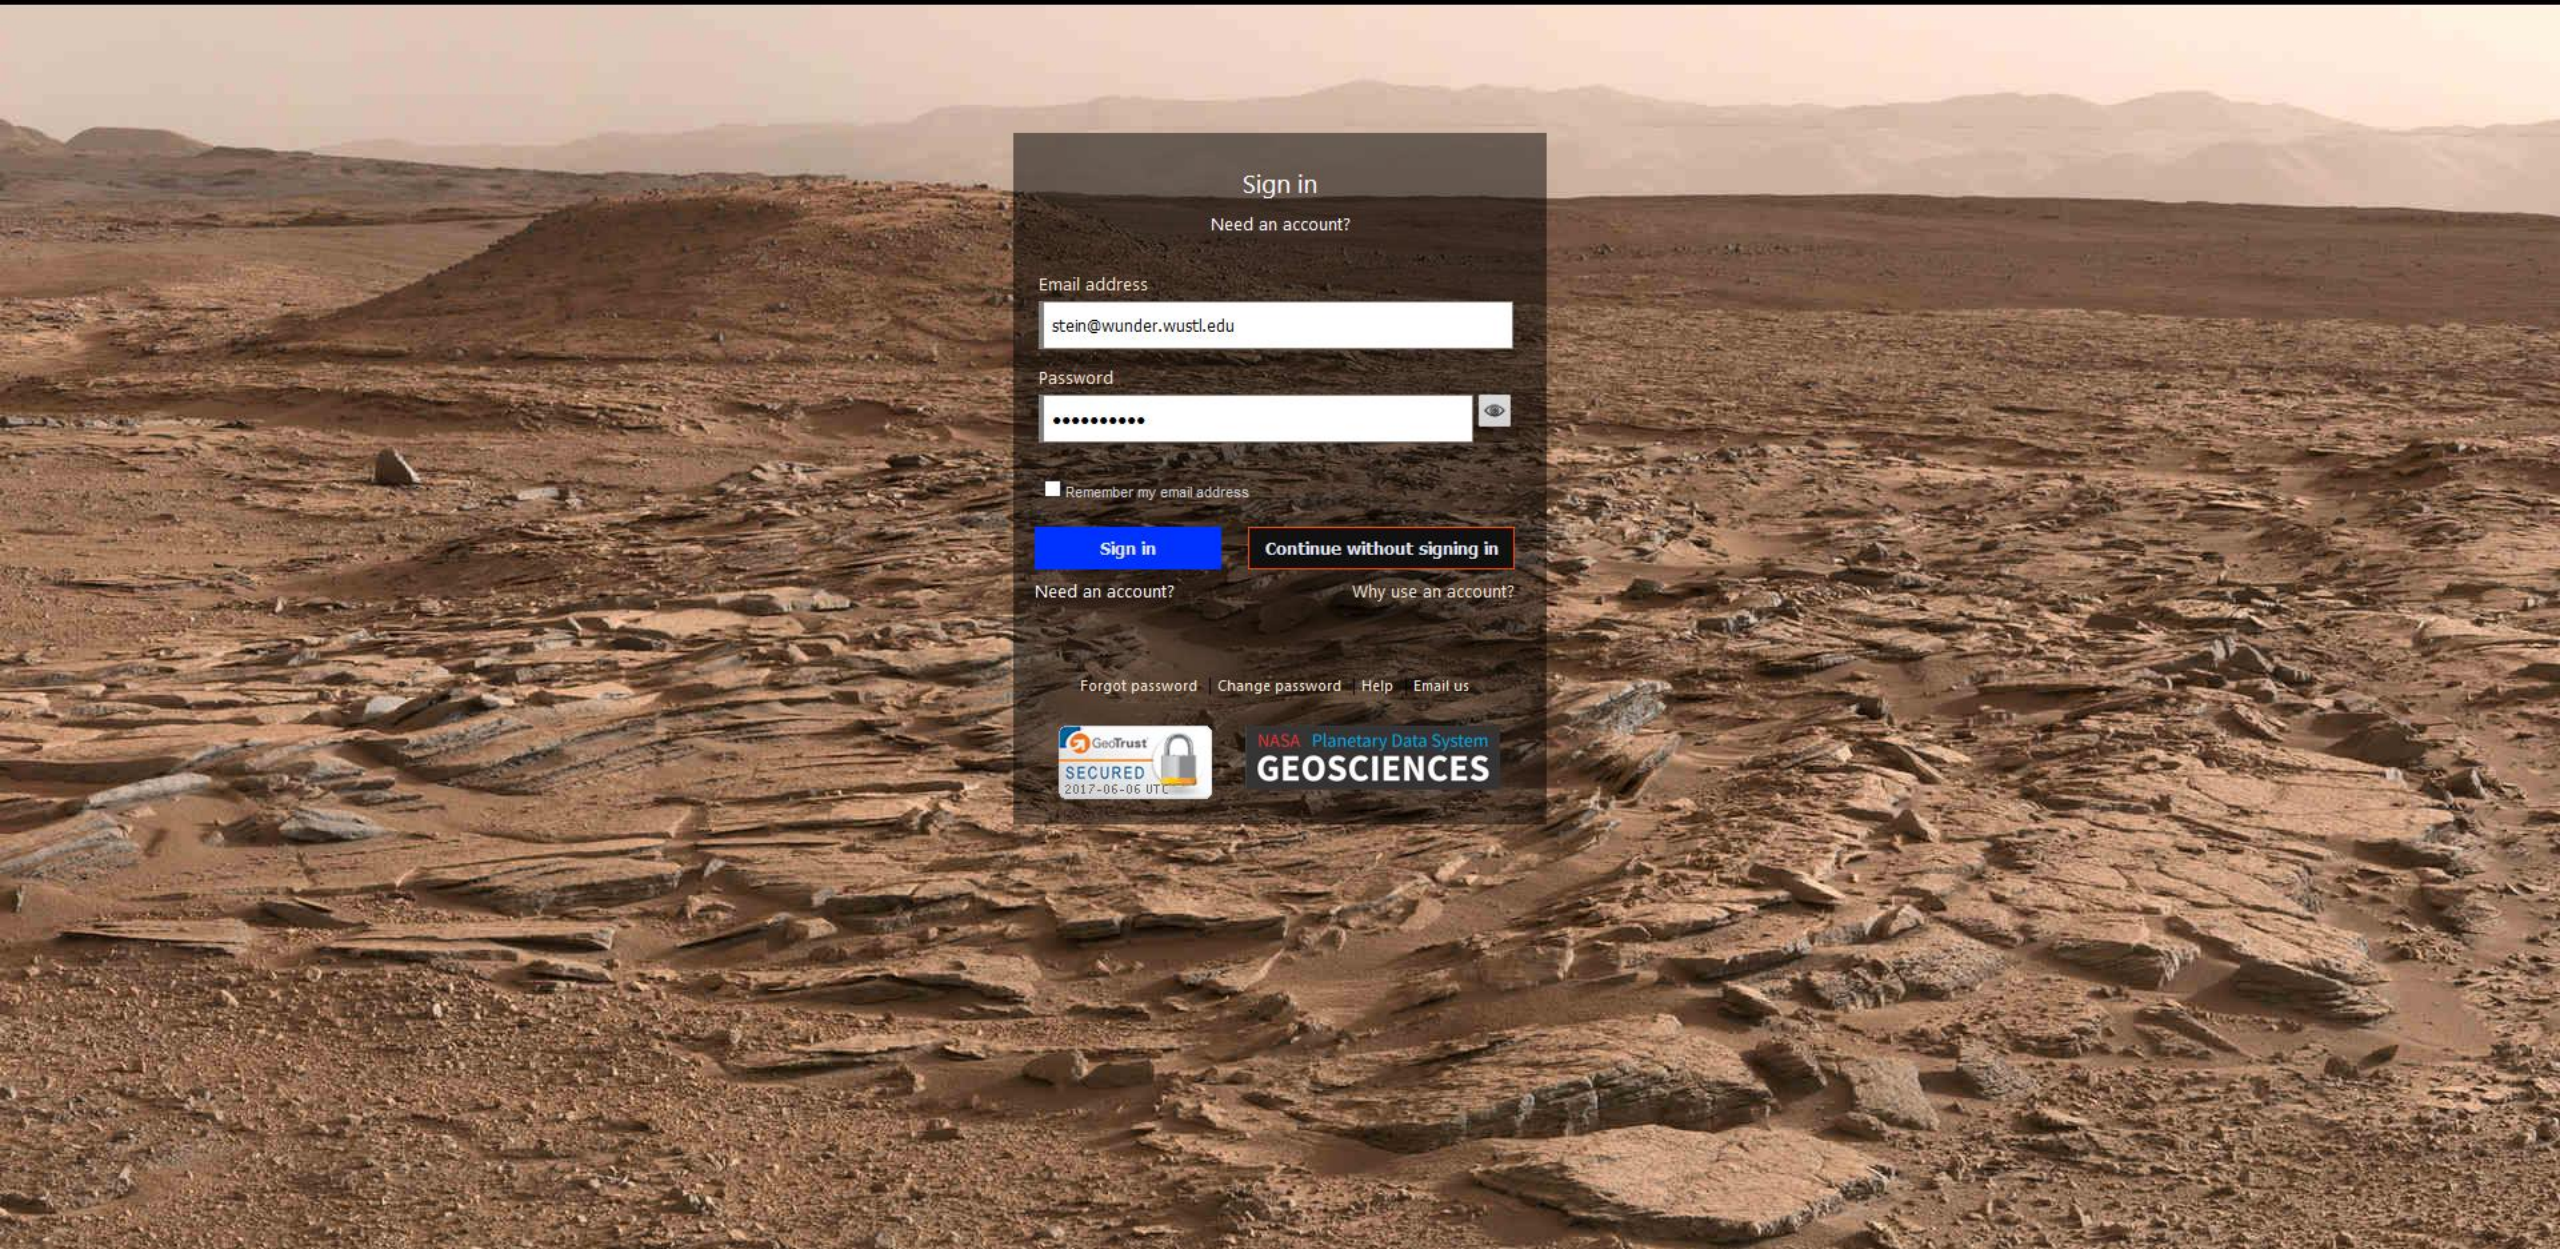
Sign in

Need an account?

Email address

stein@wunder.wustl.edu

Password

••••••••••

Remember my email address

Sign in

Continue without signing in

Need an account?

Why use an account?

Forgot password | Change password | Help | Email us

GeoTrust SECURED 2017-06-06 UTC

NASA Planetary Data System GEOSCIENCES